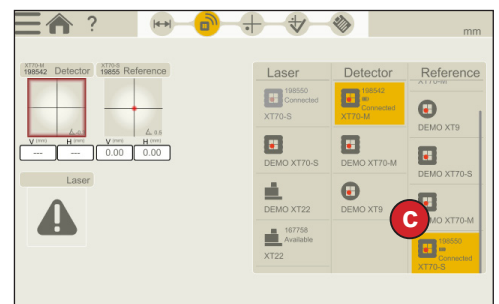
?

mm

XT70-M 198542 Detector

XT70-S 19855 Reference

V (mm) H (mm) V (mm) H (mm)

--- --- 0.00 0.00

Laser

| Laser | Detector | Reference |
|---|---|---|
| 198550 Connected XT70-S | 198542 Connected XT70-M | XT70-M |
| DEMO XT70-S | DEMO XT70-M | DEMO XT9 |
| DEMO XT22 | DEMO XT9 | DEMO XT70-S |
| 167758 Available XT22 | | DEMO XT70-M |
| | | 198550 Connected XT70-S |

C